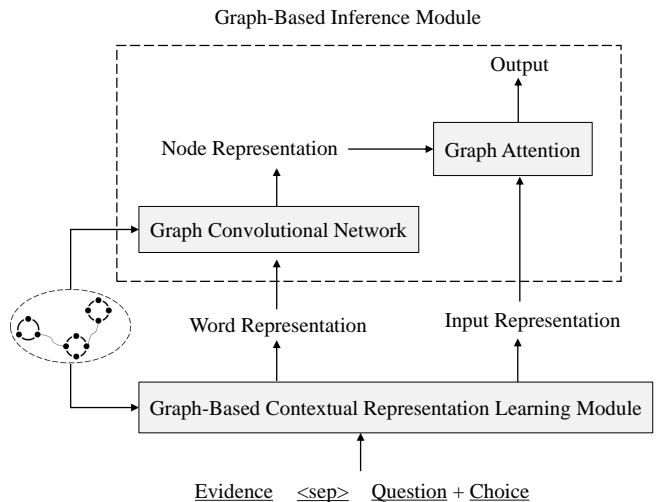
Graph-Based Inference Module

Output

Node Representation

Graph Attention

Graph Convolutional Network

Word Representation

Input Representation

Graph-Based Contextual Representation Learning Module

Evidence <sep> Question + Choice